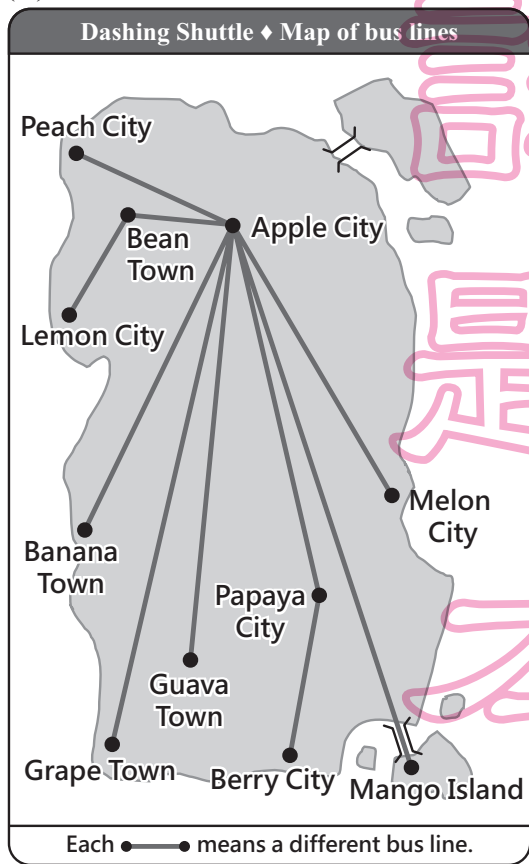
Dashing Shuttle ♦ Map of bus lines

Peach City

Apple City

Bean Town

Lemon City

Melon City

Banana Town

Papaya City

Guava Town

Grape Town

Berry City

Mango Island

Each ●—● means a different bus line.